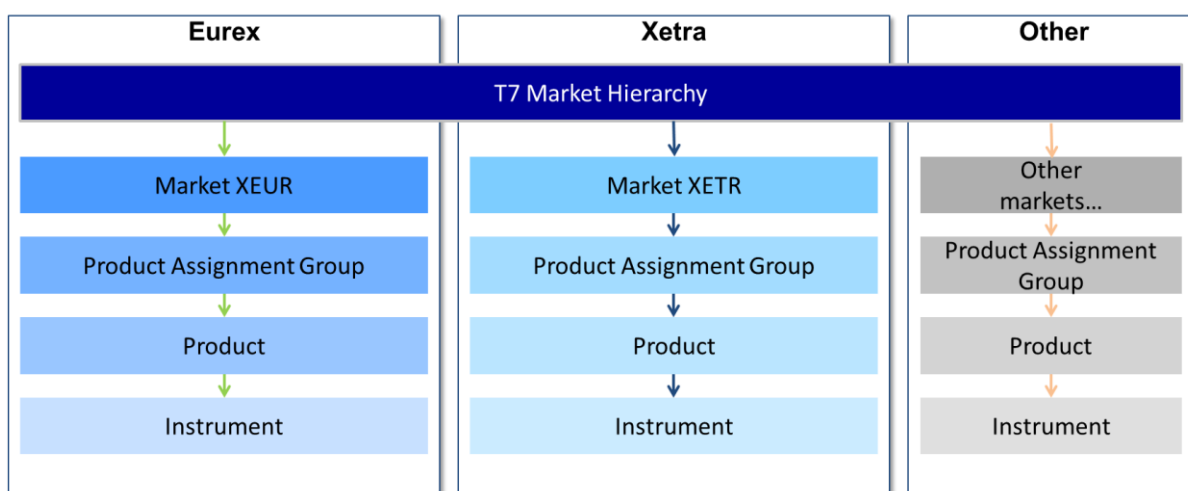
Eurex

Xetra

Other

T7 Market Hierarchy

Market XEUR

Product Assignment Group

Product

Instrument

Market XETR

Product Assignment Group

Product

Instrument

Other markets...

Product Assignment Group

Product

Instrument